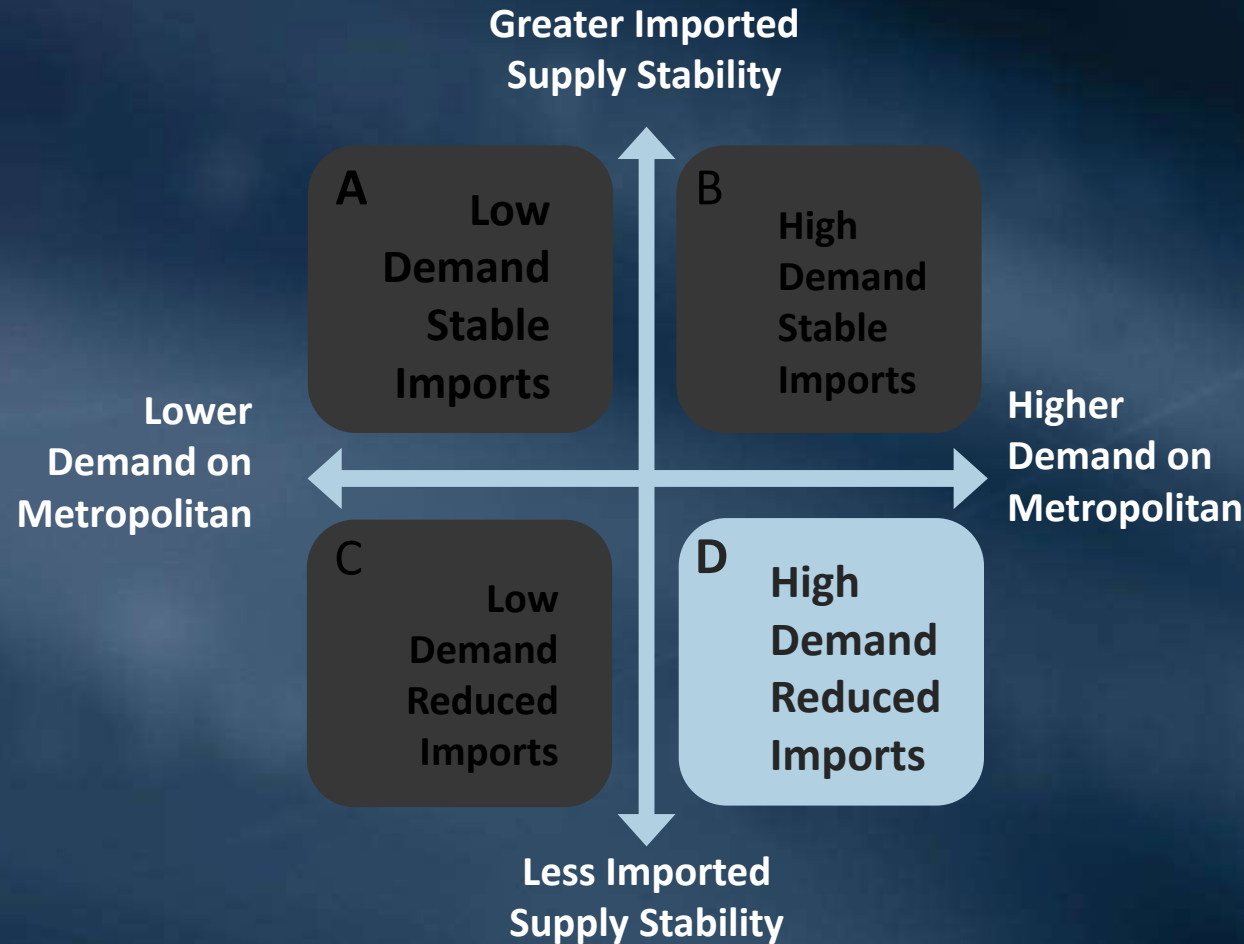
Greater Imported Supply Stability

A
Low Demand Stable Imports

B
High Demand Stable Imports

Lower Demand on Metropolitan

Higher Demand on Metropolitan

C
Low Demand Reduced Imports

D
High Demand Reduced Imports

Less Imported Supply Stability